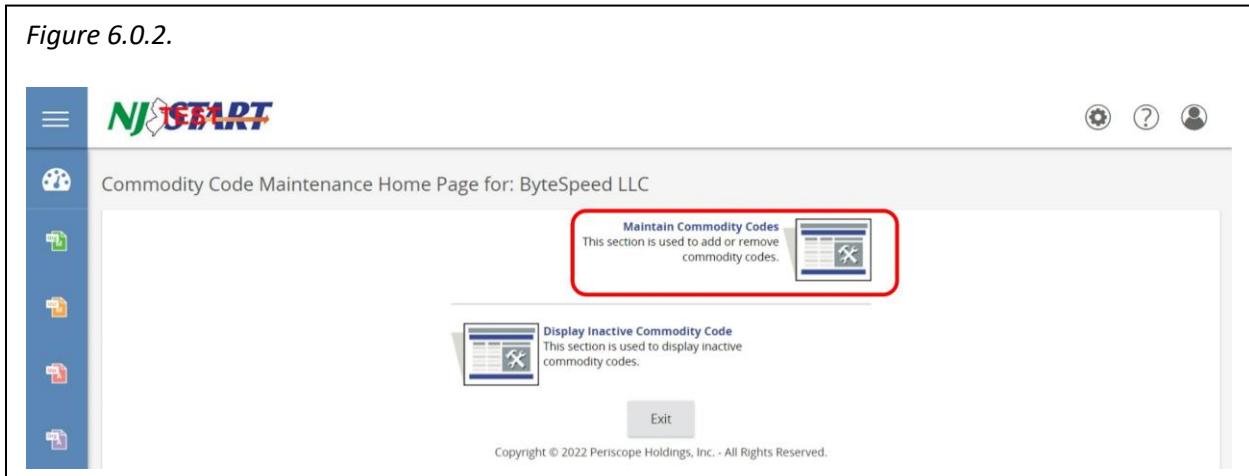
*Figure 6.0.2.*

NJSTART TEST

Commodity Code Maintenance Home Page for: ByteSpeed LLC

**Maintain Commodity Codes**
This section is used to add or remove commodity codes.

**Display Inactive Commodity Code**
This section is used to display inactive commodity codes.

Exit

Copyright © 2022 Periscope Holdings, Inc. - All Rights Reserved.